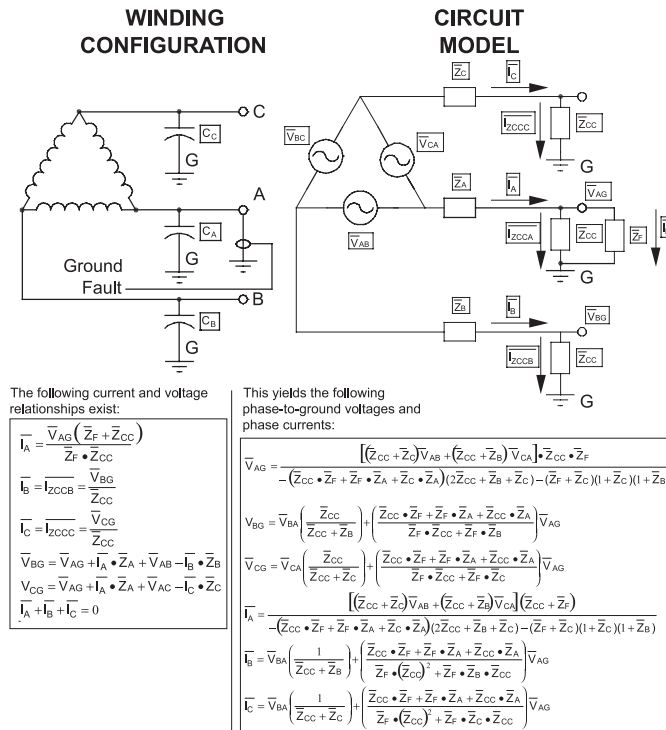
WINDING CONFIGURATION

CIRCUIT MODEL

C
$C_C$
G
A
$C_A$
G
Ground Fault
B
$C_B$
G

$\overline{Z}_C$
$\overline{I}_C$
$\overline{V}_{BC}$
$\overline{V}_{CA}$
$\overline{I}_{ZCCC}$
$\overline{Z}_{CC}$
G
$\overline{Z}_A$
$\overline{I}_A$
$\overline{V}_{AG}$
$\overline{V}_{AB}$
$\overline{I}_{ZCCA}$
$\overline{Z}_{CC}$
$\overline{Z}_F$
$\overline{I}$
G
$\overline{Z}_B$
$\overline{I}_B$
$\overline{V}_{BG}$
$\overline{I}_{ZCCB}$
$\overline{Z}_{CC}$
G

The following current and voltage relationships exist:

$\overline{I}_A = \frac{\overline{V}_{AG}\left(\overline{Z}_F + \overline{Z}_{CC}\right)}{\overline{Z}_F \bullet \overline{Z}_{CC}}$

$\overline{I}_B = \overline{I}_{ZCCB} = \frac{\overline{V}_{BG}}{\overline{Z}_{CC}}$

$\overline{I}_C = \overline{I}_{ZCCC} = \frac{\overline{V}_{CG}}{\overline{Z}_{CC}}$

$\overline{V}_{BG} = \overline{V}_{AG} + \overline{I}_A \bullet \overline{Z}_A + \overline{V}_{AB} - \overline{I}_B \bullet \overline{Z}_B$

$V_{CG} = \overline{V}_{AG} + \overline{I}_A \bullet \overline{Z}_A + \overline{V}_{AC} - \overline{I}_C \bullet \overline{Z}_C$

$\overline{I}_A + \overline{I}_B + \overline{I}_C = 0$

This yields the following phase-to-ground voltages and phase currents:

$\overline{V}_{AG} = \frac{\left[\left(\overline{Z}_{CC} + \overline{Z}_C\right)\overline{V}_{AB} + \left(\overline{Z}_{CC} + \overline{Z}_B\right)\overline{V}_{CA}\right] \bullet \overline{Z}_{CC} \bullet \overline{Z}_F}{-\left(\overline{Z}_{CC} \bullet \overline{Z}_F + \overline{Z}_F \bullet \overline{Z}_A + \overline{Z}_C \bullet \overline{Z}_A\right)\left(2\overline{Z}_{CC} + \overline{Z}_B + \overline{Z}_C\right) - \left(\overline{Z}_F + \overline{Z}_C\right)\left(1 + \overline{Z}_C\right)\left(1 + \overline{Z}_B\right)}$

$\overline{V}_{BG} = \overline{V}_{BA}\left(\frac{\overline{Z}_{CC}}{\overline{Z}_{CC} + \overline{Z}_B}\right) + \left(\frac{\overline{Z}_{CC} \bullet \overline{Z}_F + \overline{Z}_F \bullet \overline{Z}_A + \overline{Z}_{CC} \bullet \overline{Z}_A}{\overline{Z}_F \bullet \overline{Z}_{CC} + \overline{Z}_F \bullet \overline{Z}_B}\right)\overline{V}_{AG}$

$\overline{V}_{CG} = \overline{V}_{CA}\left(\frac{\overline{Z}_{CC}}{\overline{Z}_{CC} + \overline{Z}_C}\right) + \left(\frac{\overline{Z}_{CC} \bullet \overline{Z}_F + \overline{Z}_F \bullet \overline{Z}_A + \overline{Z}_{CC} \bullet \overline{Z}_A}{\overline{Z}_F \bullet \overline{Z}_{CC} + \overline{Z}_F \bullet \overline{Z}_C}\right)\overline{V}_{AG}$

$\overline{I}_A = \frac{\left[\left(\overline{Z}_{CC} + \overline{Z}_C\right)\overline{V}_{AB} + \left(\overline{Z}_{CC} + \overline{Z}_B\right)\overline{V}_{CA}\right]\left(\overline{Z}_{CC} + \overline{Z}_F\right)}{-\left(\overline{Z}_{CC} \bullet \overline{Z}_F + \overline{Z}_F \bullet \overline{Z}_A + \overline{Z}_C \bullet \overline{Z}_A\right)\left(2\overline{Z}_{CC} + \overline{Z}_B + \overline{Z}_C\right) - \left(\overline{Z}_F + \overline{Z}_C\right)\left(1 + \overline{Z}_C\right)\left(1 + \overline{Z}_B\right)}$

$\overline{I}_B = \overline{V}_{BA}\left(\frac{1}{\overline{Z}_{CC} + \overline{Z}_B}\right) + \left(\frac{\overline{Z}_{CC} \bullet \overline{Z}_F + \overline{Z}_F \bullet \overline{Z}_A + \overline{Z}_{CC} \bullet \overline{Z}_A}{\overline{Z}_F \bullet \left(\overline{Z}_{CC}\right)^2 + \overline{Z}_F \bullet \overline{Z}_B \bullet \overline{Z}_{CC}}\right)\overline{V}_{AG}$

$\overline{I}_C = \overline{V}_{BA}\left(\frac{1}{\overline{Z}_{CC} + \overline{Z}_C}\right) + \left(\frac{\overline{Z}_{CC} \bullet \overline{Z}_F + \overline{Z}_F \bullet \overline{Z}_A + \overline{Z}_{CC} \bullet \overline{Z}_A}{\overline{Z}_F \bullet \left(\overline{Z}_{CC}\right)^2 + \overline{Z}_F \bullet \overline{Z}_C \bullet \overline{Z}_{CC}}\right)\overline{V}_{AG}$